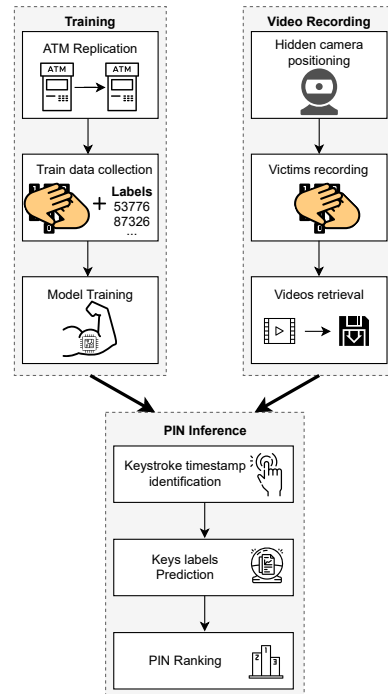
Training

ATM Replication

ATM

ATM

Train data collection

Labels
53776
87326
...

Model Training

Video Recording

Hidden camera positioning

Victims recording

Videos retrieval

PIN Inference

Keystroke timestamp identification

Keys labels Prediction

PIN Ranking